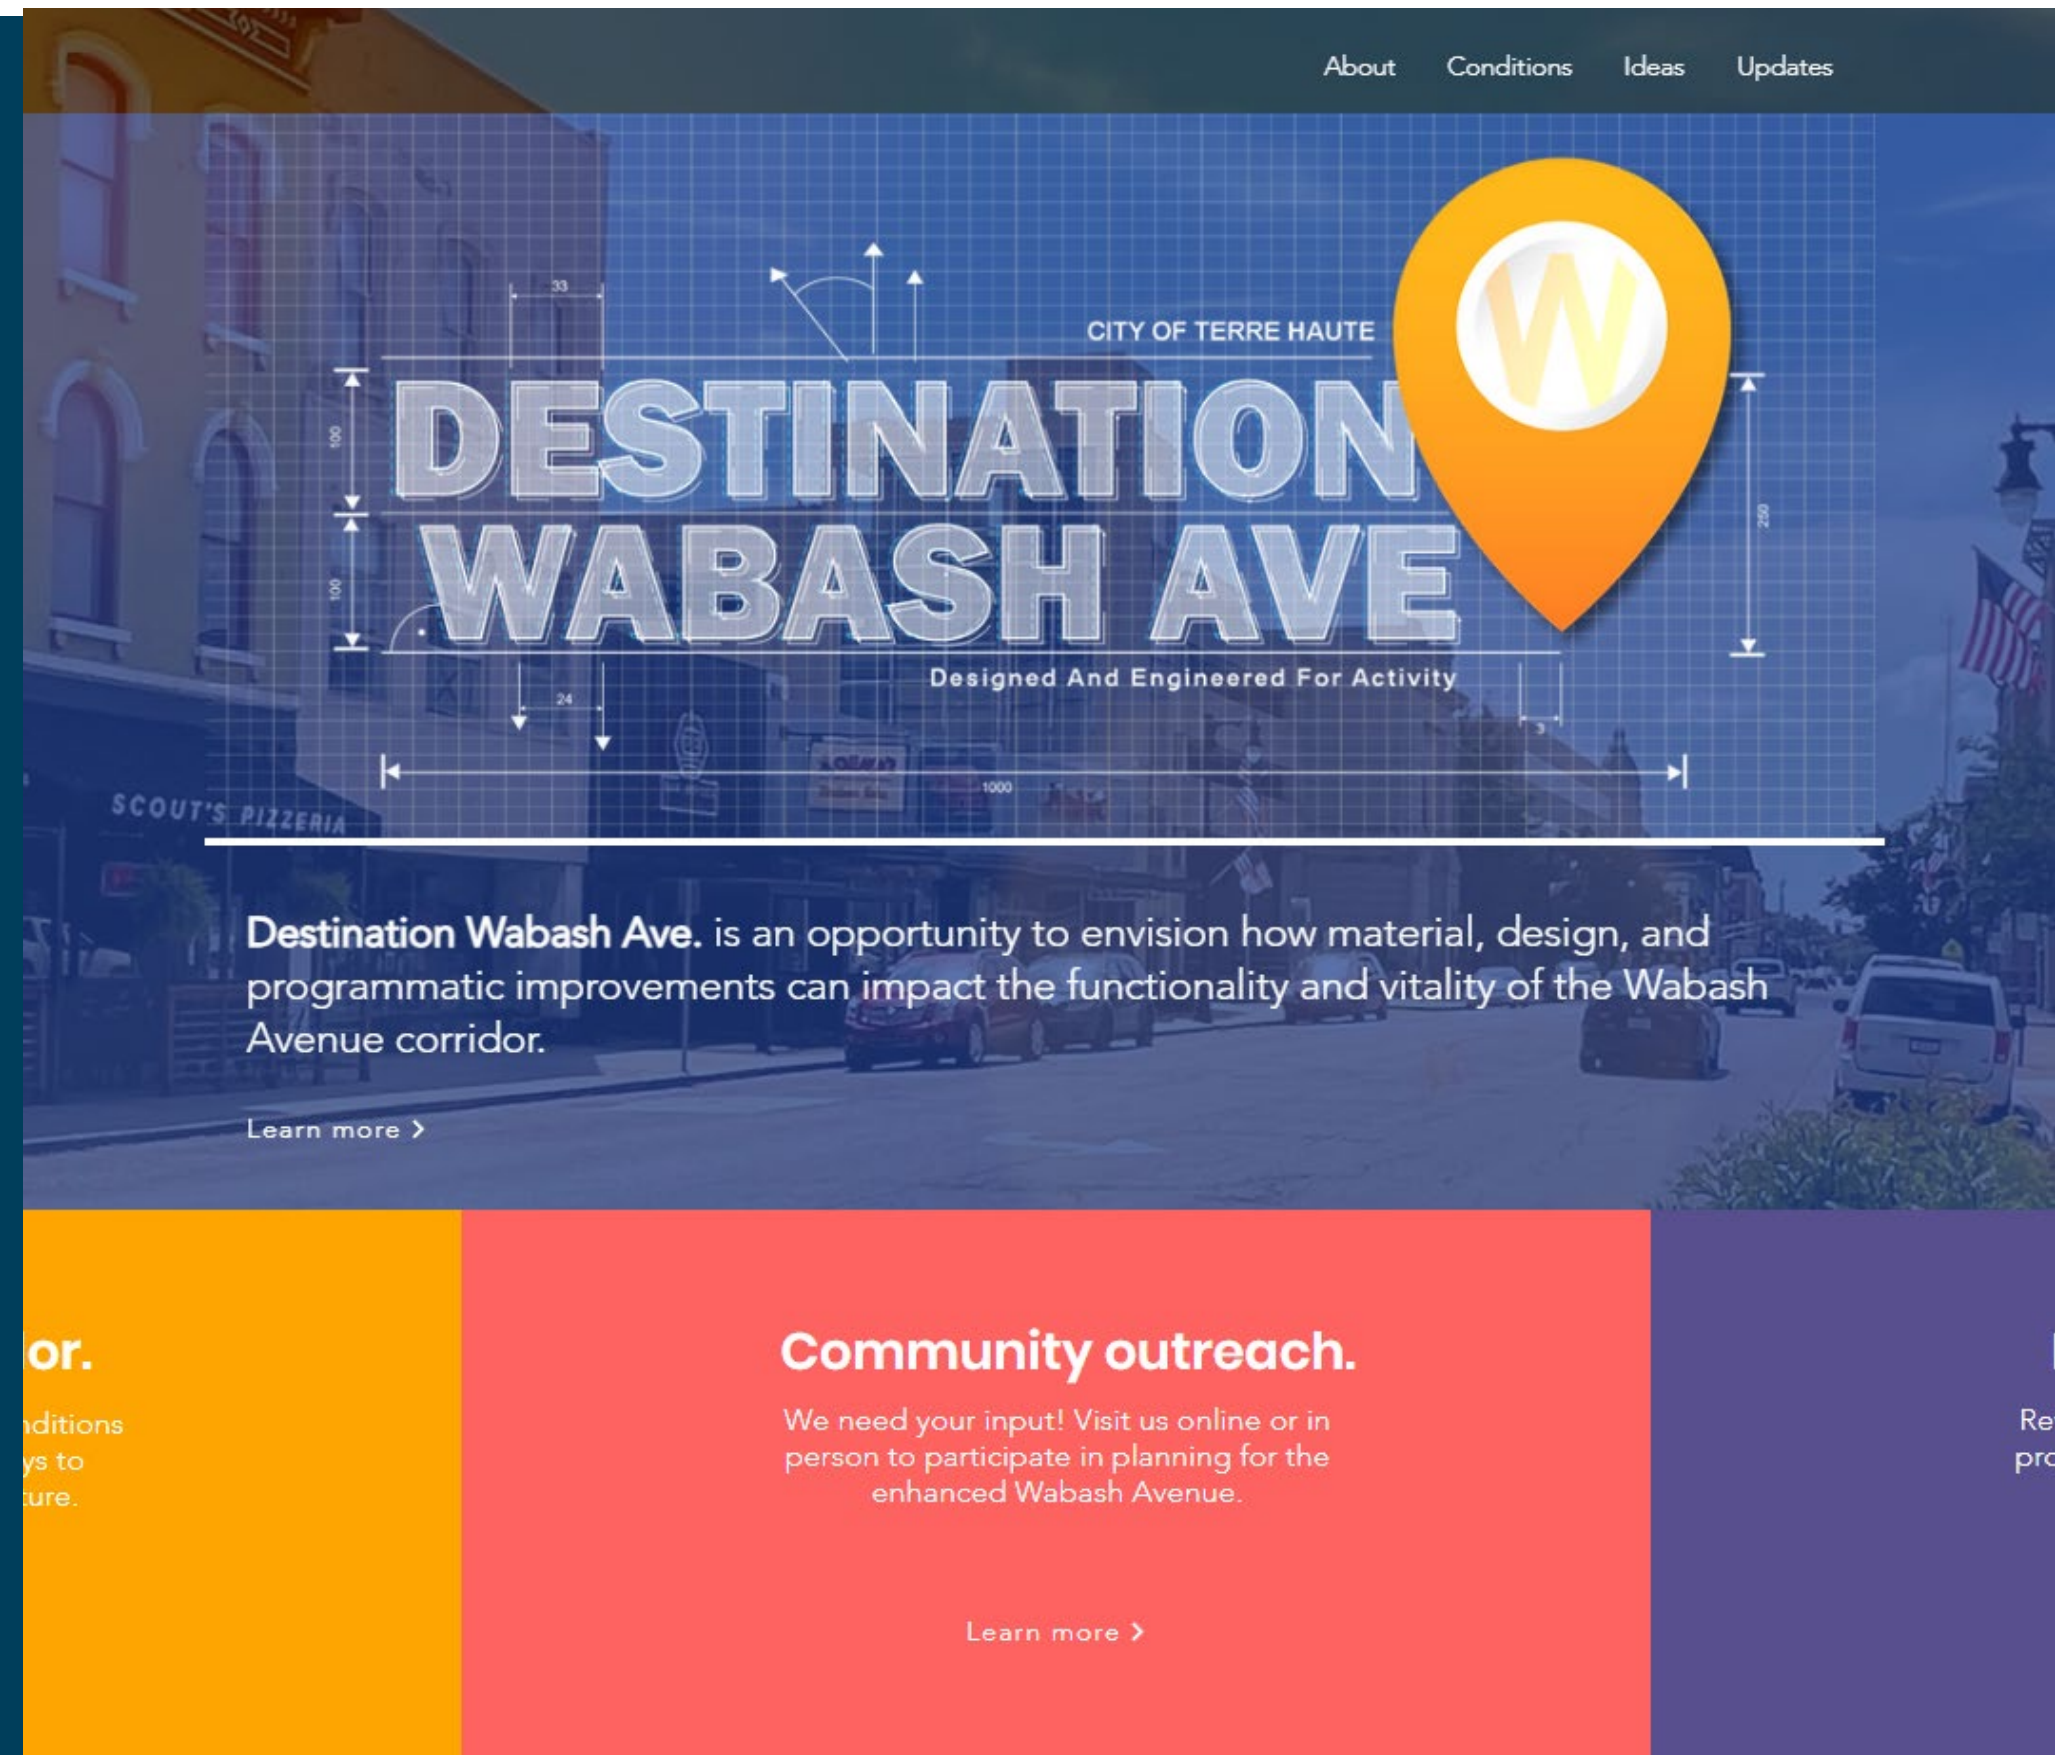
About Conditions Ideas Updates

33

CITY OF TERRE HAUTE

DESTINATION WABASH AVE

W

100

100

250

Designed And Engineered For Activity

24

3

1000

SCOUT'S PIZZERIA

**Destination Wabash Ave.** is an opportunity to envision how material, design, and programmatic improvements can impact the functionality and vitality of the Wabash Avenue corridor.

Learn more ›

or.

nditions ys to ture.

Community outreach.

We need your input! Visit us online or in person to participate in planning for the enhanced Wabash Avenue.

Learn more ›

Re pro